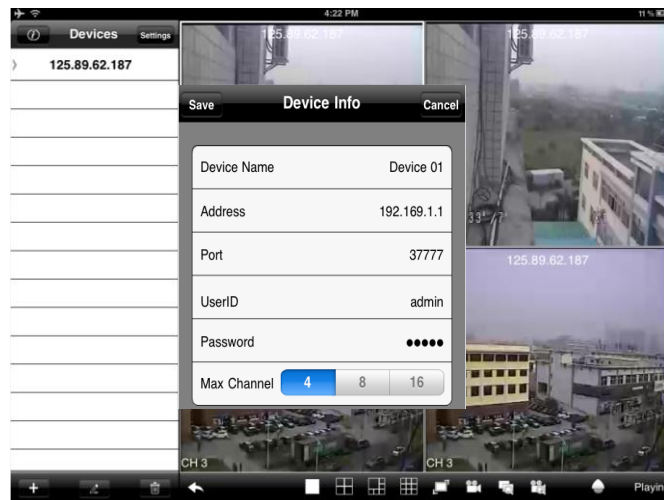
4:22 PM

11 %

Devices

Settings

125.89.62.187

125.89.62.187

125.89.62.187

125.89.62.187

Save

Device Info

Cancel

Device Name

Device 01

Address

192.169.1.1

Port

37777

UserID

admin

Password

●●●●●

Max Channel

4

8

16

CH 3

CH 3

Playin